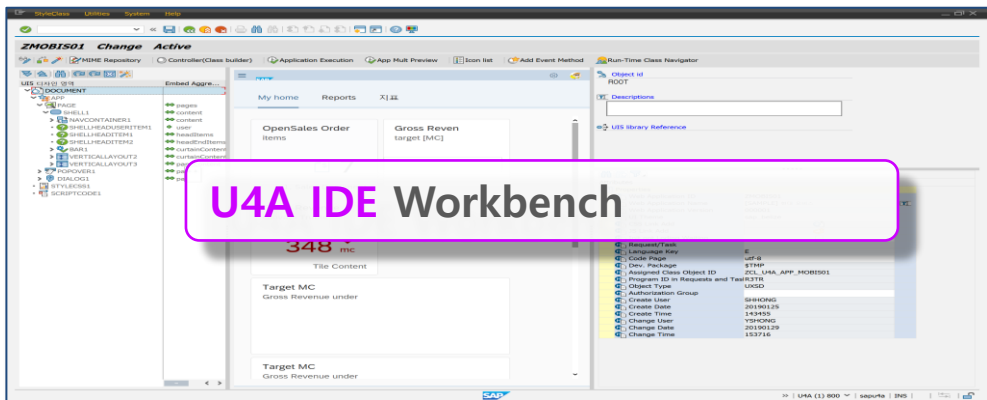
StyleClass Utilities System Help

ZMOBIS01 Change Active

MIME Repository | Controller(Class builder) | Application Execution | App Mult Preview | Icon list | Add Event Method | Run-Time Class Navigator

UI5 디자인 영역 | Embed Aggre...

DOCUMENT
APP
PAGE
SHELL1
NAVCONTAINER1
SHELLHEADUSERITEM1
SHELLHEADITEM1
SHELLHEADITEM2
BAR1
VERTICALLAYOUT2
VERTICALLAYOUT3
POPOVER1
DIALOG1
STYLECSS1
SCRIPTCODE1

pages
content
content
user
headItems
headEndItems
curtainContent
curtainContent

My home | Reports | 지표

OpenSales Order
items

Gross Reven
target [MC]

348 mc
Tile Content

Target MC
Gross Revenue under

Target MC
Gross Revenue under

Object id
ROOT

Descriptions

UI5 library Reference

U4A IDE Workbench

| | |
|---|---|
| Request/Task | |
| Language Key | E |
| Code Page | utf-8 |
| Dev. Package | $TMP |
| Assigned Class Object ID | ZCL_U4A_APP_MOBIS01 |
| Program ID in Requests and Task | R3TR |
| Object Type | UXSD |
| Authorization Group | |
| Create User | SHHONG |
| Create Date | 20190125 |
| Create Time | 143455 |
| Change User | YSHONG |
| Change Date | 20190129 |
| Change Time | 153716 |

SAP

U4A (1) 800 | sapu4a | INS